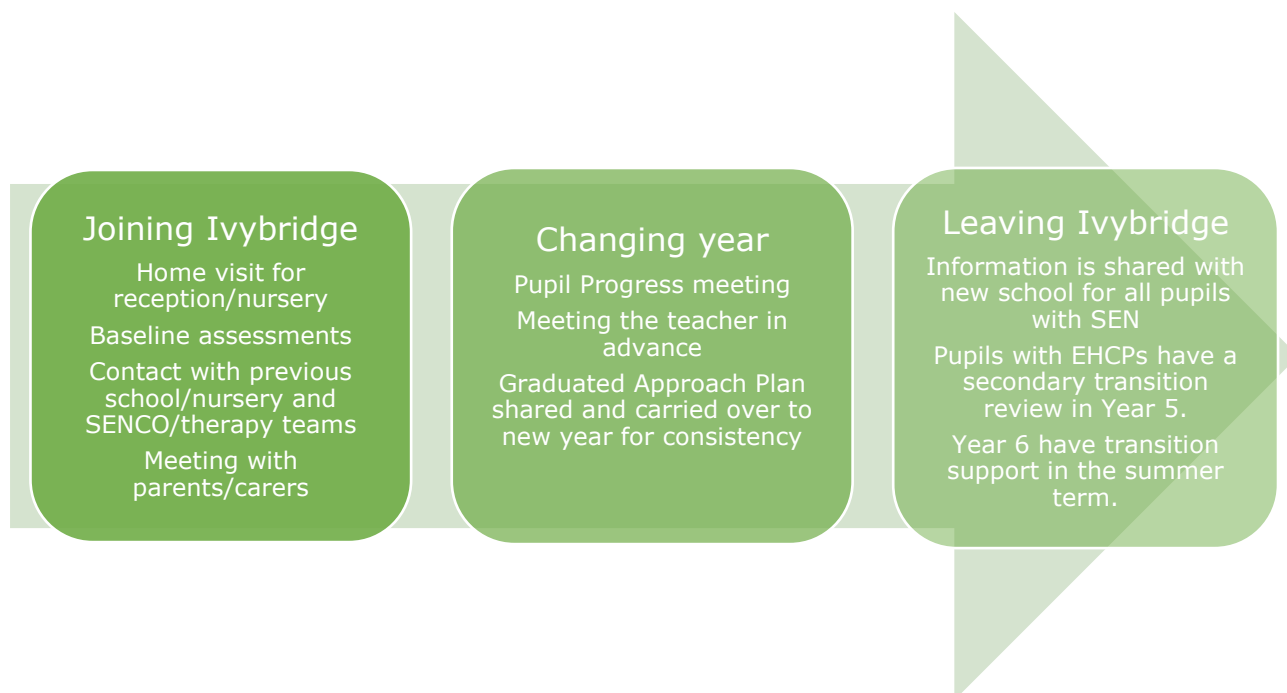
Joining Ivybridge

Home visit for reception/nursery

Baseline assessments

Contact with previous school/nursery and SENCO/therapy teams

Meeting with parents/carers

Changing year

Pupil Progress meeting

Meeting the teacher in advance

Graduated Approach Plan shared and carried over to new year for consistency

Leaving Ivybridge

Information is shared with new school for all pupils with SEN

Pupils with EHCPs have a secondary transition review in Year 5.

Year 6 have transition support in the summer term.